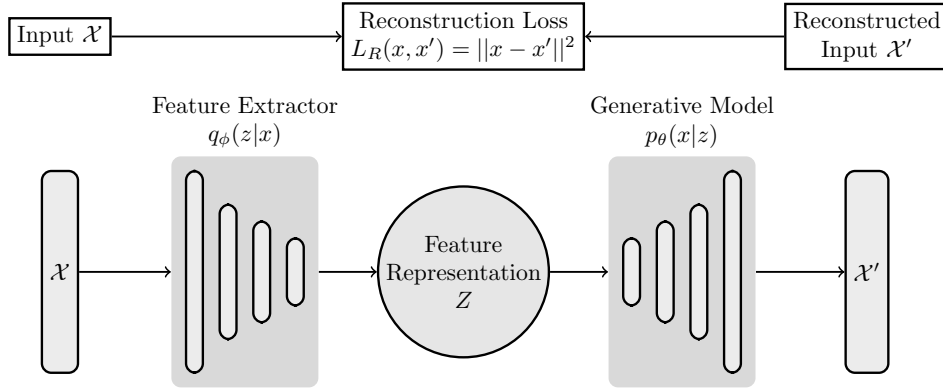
Input $\mathcal{X}$

Reconstruction Loss $L_R(x, x') = ||x - x'||^2$

Reconstructed Input $\mathcal{X}'$

Feature Extractor $q_\phi(z|x)$

Generative Model $p_\theta(x|z)$

$\mathcal{X}$

Feature Representation $Z$

$\mathcal{X}'$